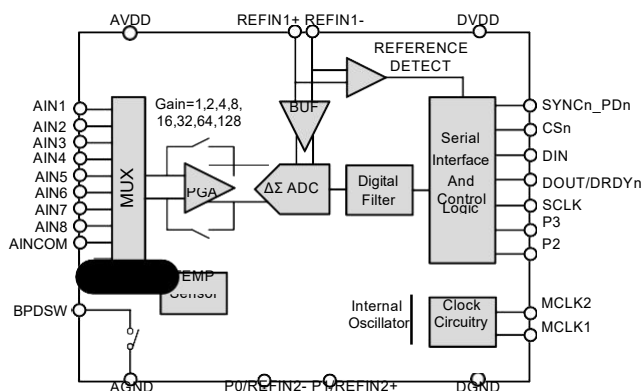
AVDD
REFIN1+ REFIN1-
DVDD
REFERENCE DETECT
AIN1
AIN2
AIN3
AIN4
AIN5
AIN6
AIN7
AIN8
AINCOM
Gain=1,2,4,8, 16,32,64,128
MUX
BUF
PGA
ΔΣ ADC
Digital Filter
Serial Interface And Control Logic
SYNCn_PDn
CSn
DIN
DOUT/DRDYn
SCLK
P3
P2
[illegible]EMP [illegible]
BPDSW
Internal Oscillator
Clock Circuitry
MCLK2
MCLK1
AGND
P0/REFIN2- P1/REFIN2+
DGND